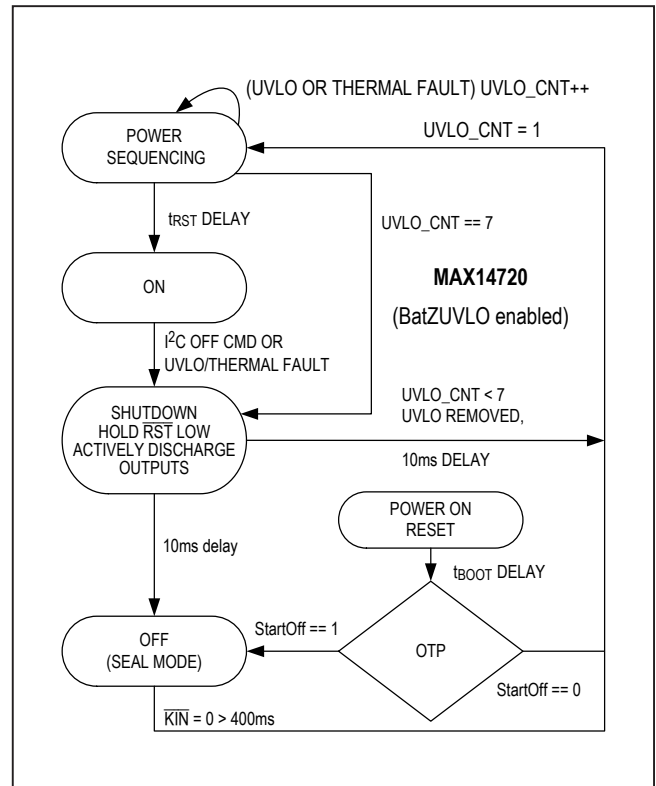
(UVLO OR THERMAL FAULT) UVLO_CNT++

POWER SEQUENCING

UVLO_CNT = 1

$t_{RST}$ DELAY

UVLO_CNT == 7

ON

MAX14720

(BatZUVLO enabled)

$I^2C$ OFF CMD OR UVLO/THERMAL FAULT

SHUTDOWN HOLD $\overline{RST}$ LOW ACTIVELY DISCHARGE OUTPUTS

UVLO_CNT < 7 UVLO REMOVED,

10ms DELAY

POWER ON RESET

10ms delay

$t_{BOOT}$ DELAY

StartOff == 1

OFF (SEAL MODE)

OTP

StartOff == 0

$\overline{KIN}$ = 0 > 400ms